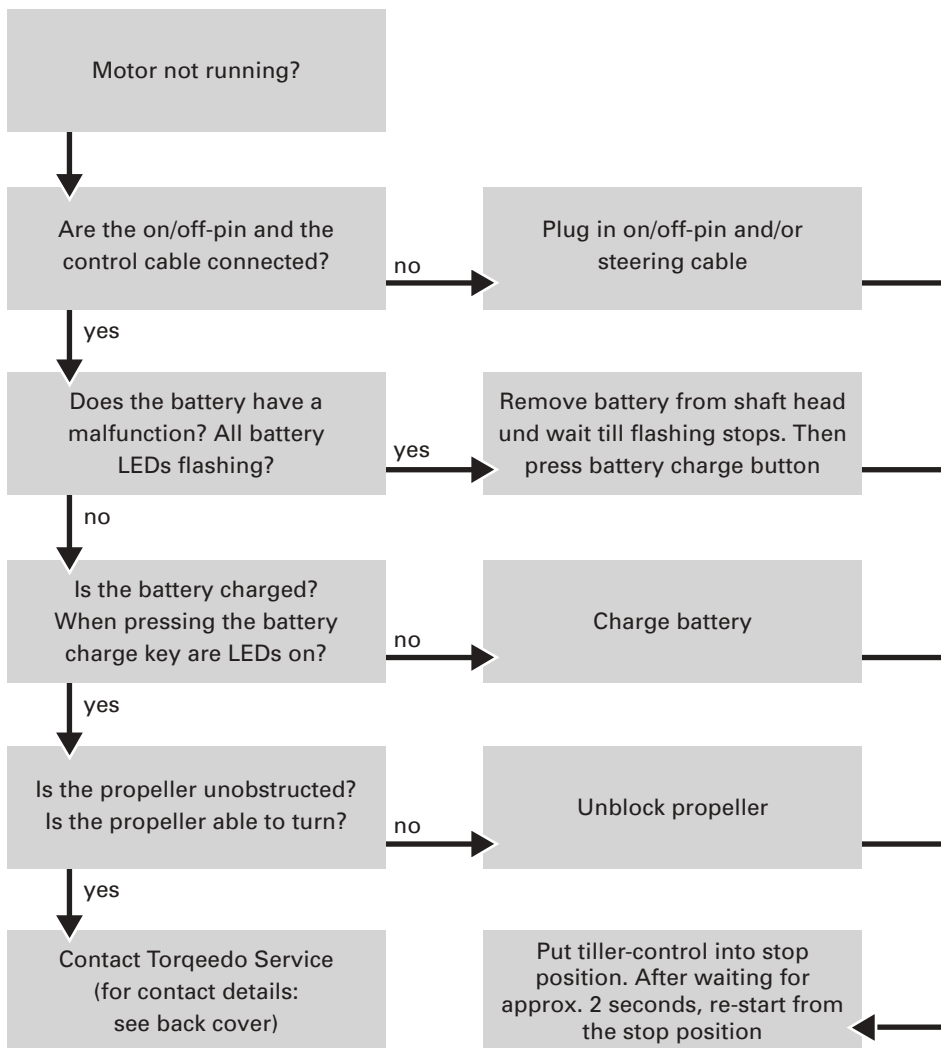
Motor not running?

Are the on/off-pin and the control cable connected?

no

Plug in on/off-pin and/or steering cable

yes

Does the battery have a malfunction? All battery LEDs flashing?

yes

Remove battery from shaft head und wait till flashing stops. Then press battery charge button

no

Is the battery charged? When pressing the battery charge key are LEDs on?

no

Charge battery

yes

Is the propeller unobstructed? Is the propeller able to turn?

no

Unblock propeller

yes

Contact Torqeedo Service (for contact details: see back cover)

Put tiller-control into stop position. After waiting for approx. 2 seconds, re-start from the stop position